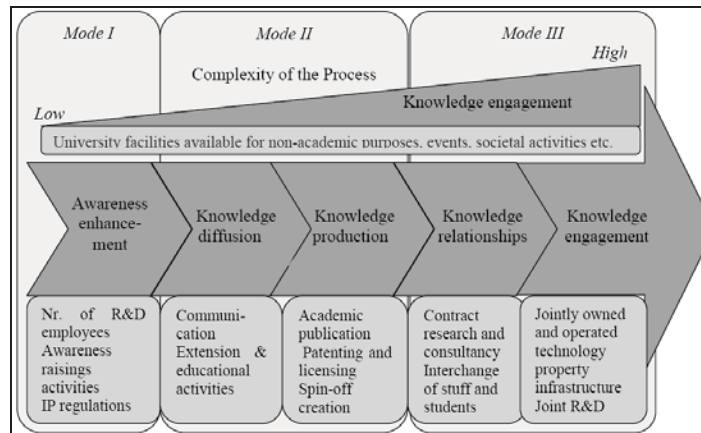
Mode I

Mode II

Mode III

Complexity of the Process

High

Low

Knowledge engagement

University facilities available for non-academic purposes, events, societal activities etc.

Awareness enhancement

Knowledge diffusion

Knowledge production

Knowledge relationships

Knowledge engagement

Nr. of R&D employees Awareness raisings activities IP regulations

Communication Extension & educational activities

Academic publication Patenting and licensing Spin-off creation

Contract research and consultancy Interchange of stuff and students

Jointly owned and operated technology property infrastructure Joint R&D